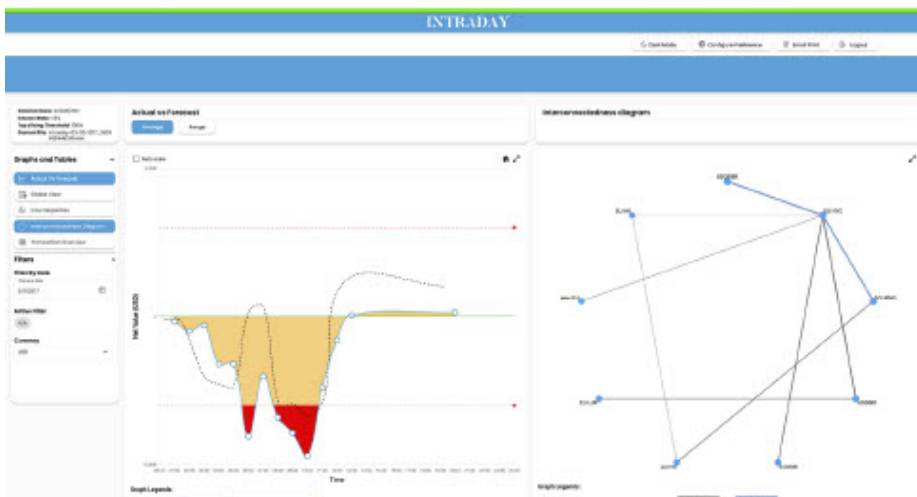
INTRADAY

Start Mode | Configure Preference | Email Print | Logout

Actual vs Forecast

Average | Range

Interconnectedness diagram

Graphs and Tables

Actual Vs Forecast

Global View

Interconnectedness Diagram

Filters

Priority date

5/1/2017

Action filter

Currency

USD

Net Value (USD)

Time

Graph Legends:

Graph Legends: